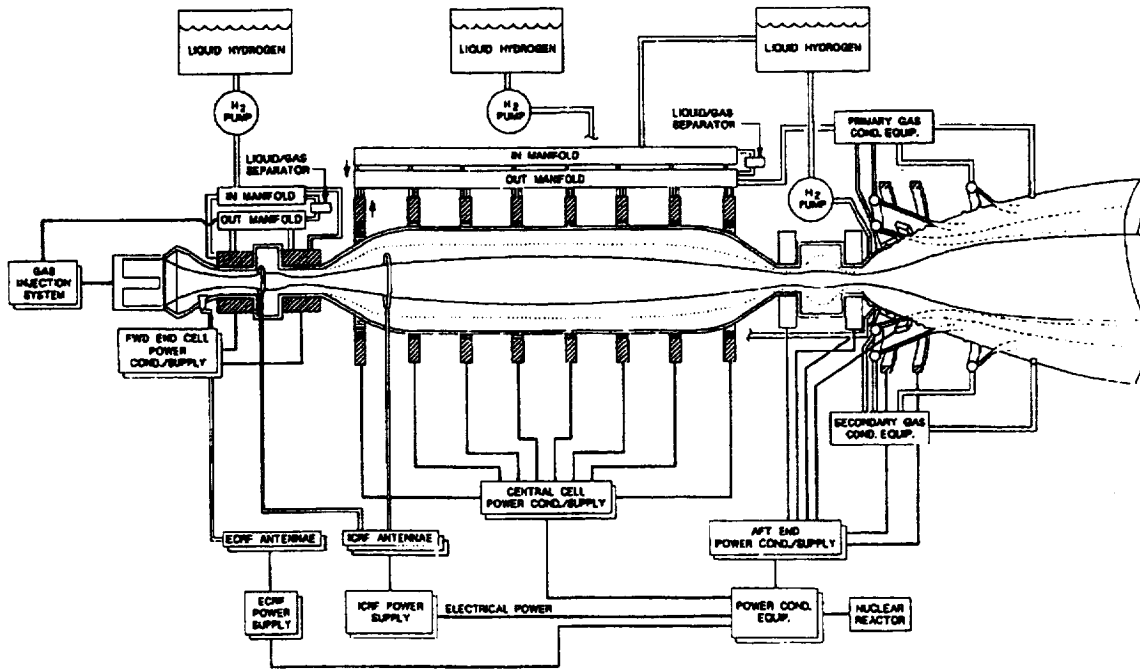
LIQUID HYDROGEN

$H_2$ PUMP

LIQUID HYDROGEN

$H_2$ PUMP

LIQUID HYDROGEN

LIQUID/GAS SEPARATOR

PRIMARY GAS COND. EQUIP.

IN MANIFOLD

OUT MANIFOLD

LIQUID/GAS SEPARATOR

IN MANIFOLD

OUT MANIFOLD

$H_2$ PUMP

GAS INJECTION SYSTEM

FWD END CELL POWER COND./SUPPLY

SECONDARY GAS COND. EQUIP.

CENTRAL CELL POWER COND./SUPPLY

AFT END POWER COND./SUPPLY

ECRF ANTENNAE

ICRF ANTENNAE

ECRF POWER SUPPLY

ICRF POWER SUPPLY

ELECTRICAL POWER

POWER COND. EQUIP.

NUCLEAR REACTOR